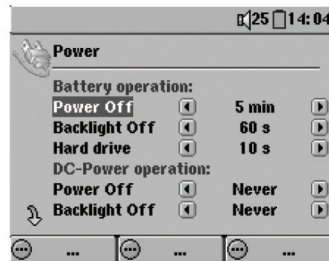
25 14:04

Power

Battery operation:

| | | | |
|---|---|---|---|
| Power Off | ◄ | 5 min | ► |
| Backlight Off | ◄ | 60 s | ► |
| Hard drive | ◄ | 10 s | ► |

DC-Power operation:

| | | | |
|---|---|---|---|
| Power Off | ◄ | Never | ► |
| Backlight Off | ◄ | Never | ► |

... ... ...